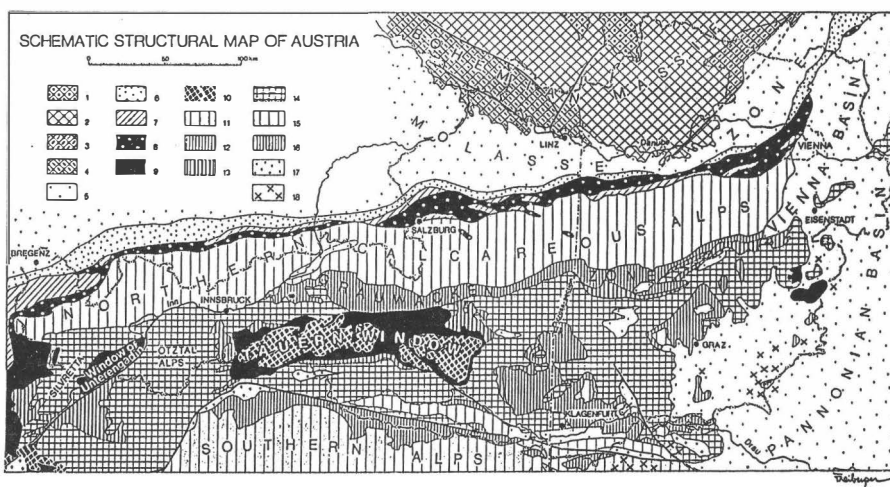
SCHEMATIC STRUCTURAL MAP OF AUSTRIA

0 50 100 km

1
2
3
4
5
6
7
8
9
10
11
12
13
14
15
16
17
18

BOHEMIAN MASS

MOLASSE ZONE

LINZ

Danube

VIENNA

VIENNA BASIN

SALZBURG

NORTHERN CALCAREOUS ALPS

EISENSTADT

BREGENZ

GRAUWACKE ZONE

Inn

INNSBRUCK

SILVRETTA

Window of Unterengadin

ÖTZTAL ALPS

TAUERN WINDOW

GRAZ

PANNONIAN BASIN

KLAGENFURT

SOUTHERN ALPS

Drau

Drau

Faiburger